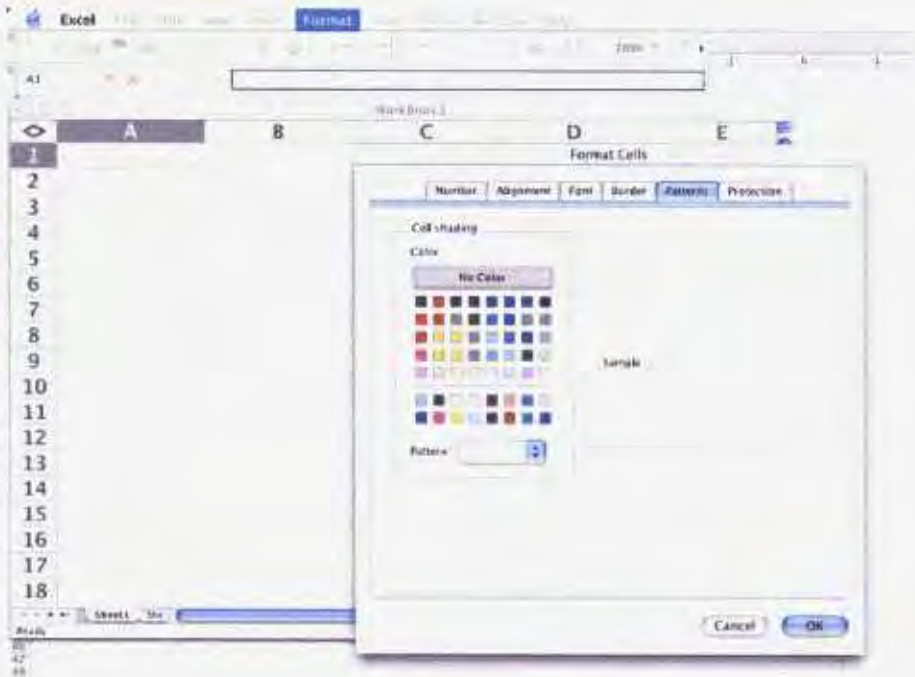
Excel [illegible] Format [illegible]

A1

Workbook 1

| | A | B | C | D | E |
|---|---|---|---|---|---|
| 1 | | | | | |
| 2 | | | | | |
| 3 | | | | | |
| 4 | | | | | |
| 5 | | | | | |
| 6 | | | | | |
| 7 | | | | | |
| 8 | | | | | |
| 9 | | | | | |
| 10 | | | | | |
| 11 | | | | | |
| 12 | | | | | |
| 13 | | | | | |
| 14 | | | | | |
| 15 | | | | | |
| 16 | | | | | |
| 17 | | | | | |
| 18 | | | | | |

Sheet1 She

Ready

Format Cells

Number Alignment Font Border Patterns Protection

Cell shading

Color

No Color

Pattern

Sample

Cancel OK